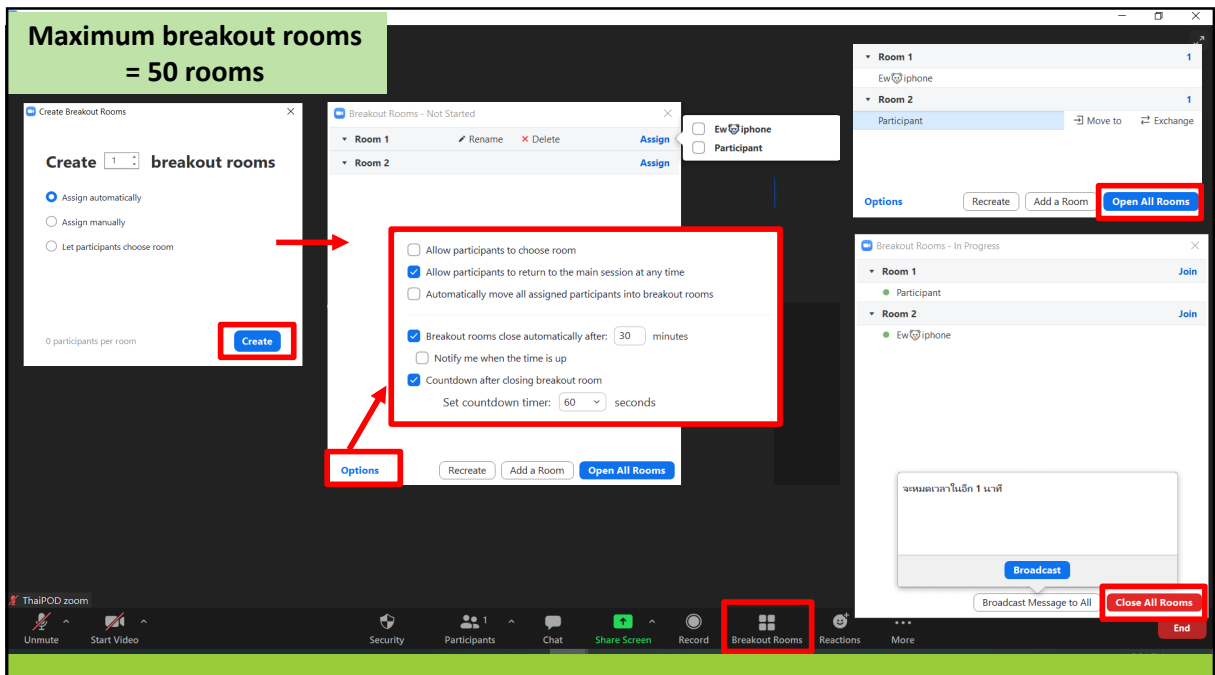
Maximum breakout rooms = 50 rooms

Create Breakout Rooms

Create 1 breakout rooms

Assign automatically

Assign manually

Let participants choose room

0 participants per room

Create

Breakout Rooms - Not Started

Room 1 Rename Delete Assign

Room 2 Assign

Ew iphone

Participant

Allow participants to choose room

Allow participants to return to the main session at any time

Automatically move all assigned participants into breakout rooms

Breakout rooms close automatically after: 30 minutes

Notify me when the time is up

Countdown after closing breakout room

Set countdown timer: 60 seconds

Options

Recreate

Add a Room

Open All Rooms

Room 1 1

Ew iphone

Room 2 1

Participant Move to Exchange

Options

Recreate

Add a Room

Open All Rooms

Breakout Rooms - In Progress

Room 1 Join

Participant

Room 2 Join

Ew iphone

จะหมดเวลาในอีก 1 นาที

Broadcast

Broadcast Message to All

Close All Rooms

ThaiPOD zoom

Unmute

Start Video

Security

Participants 1

Chat

Share Screen

Record

Breakout Rooms

Reactions

More

End